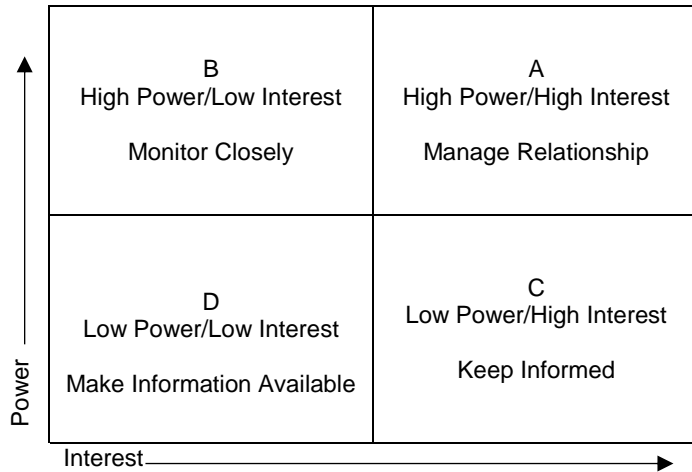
| B<br>High Power/Low Interest<br><br>Monitor Closely | A<br>High Power/High Interest<br><br>Manage Relationship |
|---|---|
| D<br>Low Power/Low Interest<br><br>Make Information Available | C<br>Low Power/High Interest<br><br>Keep Informed |

Power

Interest